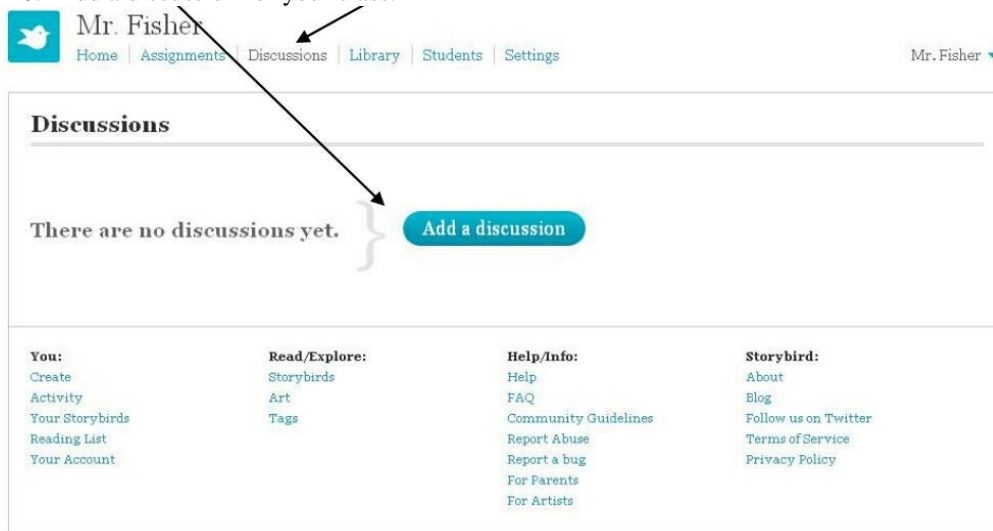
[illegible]

Mr. Fisher

Home | Assignments | Discussions | Library | Students | Settings

Mr. Fisher

Discussions

There are no discussions yet.

Add a discussion

You:
Create
Activity
Your Storybirds
Reading List
Your Account

Read/Explore:
Storybirds
Art
Tags

Help/Info:
Help
FAQ
Community Guidelines
Report Abuse
Report a bug
For Parents
For Artists

Storybird:
About
Blog
Follow us on Twitter
Terms of Service
Privacy Policy